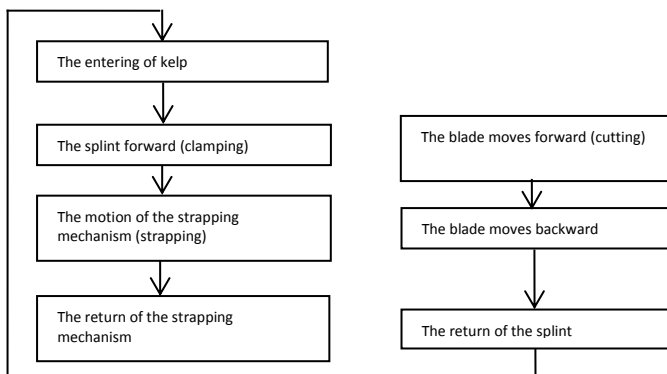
The entering of kelp

The splint forward (clamping)

The motion of the strapping mechanism (strapping)

The return of the strapping mechanism

The blade moves forward (cutting)

The blade moves backward

The return of the splint